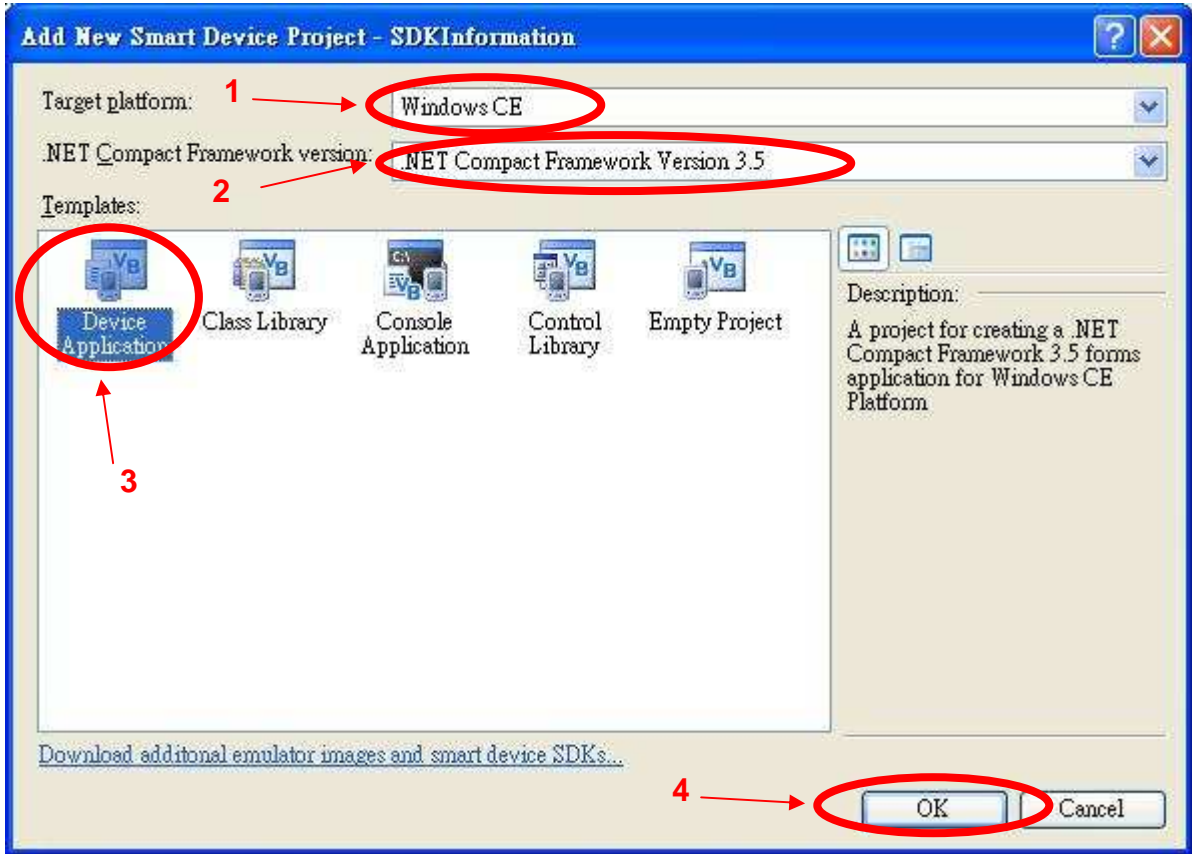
Add New Smart Device Project - SDKInformation

Target platform:
1
Windows CE

.NET Compact Framework version:
2
.NET Compact Framework Version 3.5

Templates:

Device Application
Class Library
Console Application
Control Library
Empty Project

3

Description:
A project for creating a .NET Compact Framework 3.5 forms application for Windows CE Platform

Download additonal emulator images and smart device SDKs...

4
OK
Cancel